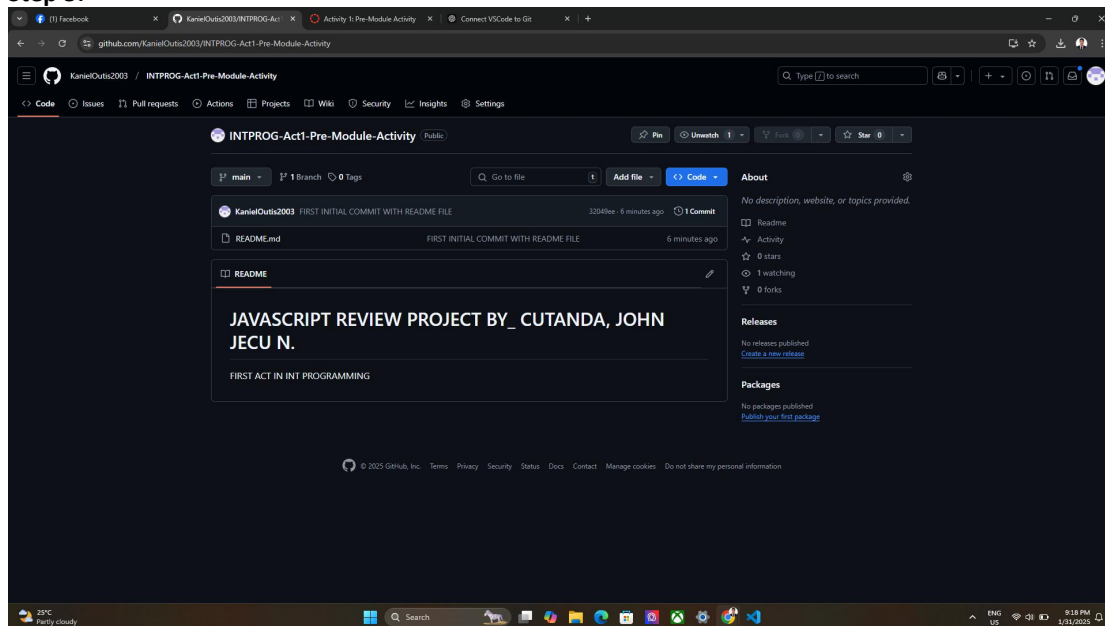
Step 3:

(1) Facebook | KanielOutis2003/INTPROG-Act | Activity 1: Pre-Module Activity | Connect VSCode to Git

github.com/KanielOutis2003/INTPROG-Act1-Pre-Module-Activity

KanielOutis2003 / INTPROG-Act1-Pre-Module-Activity

Type / to search

Code Issues Pull requests Actions Projects Wiki Security Insights Settings

INTPROG-Act1-Pre-Module-Activity Public

Pin Unwatch 1 Fork 0 Star 0

main 1 Branch 0 Tags

Go to file t Add file Code

KanielOutis2003 FIRST INITIAL COMMIT WITH README FILE 32049ee · 6 minutes ago 1 Commit

README.md FIRST INITIAL COMMIT WITH README FILE 6 minutes ago

README

JAVASCRIPT REVIEW PROJECT BY_ CUTANDA, JOHN JECU N.

FIRST ACT IN INT PROGRAMMING

About

No description, website, or topics provided.

Readme
Activity
0 stars
1 watching
0 forks

Releases

No releases published
Create a new release

Packages

No packages published
Publish your first package

© 2025 GitHub, Inc. Terms Privacy Security Status Docs Contact Manage cookies Do not share my personal information

25°C Partly cloudy

Search

ENG US 9:18 PM 1/31/2025